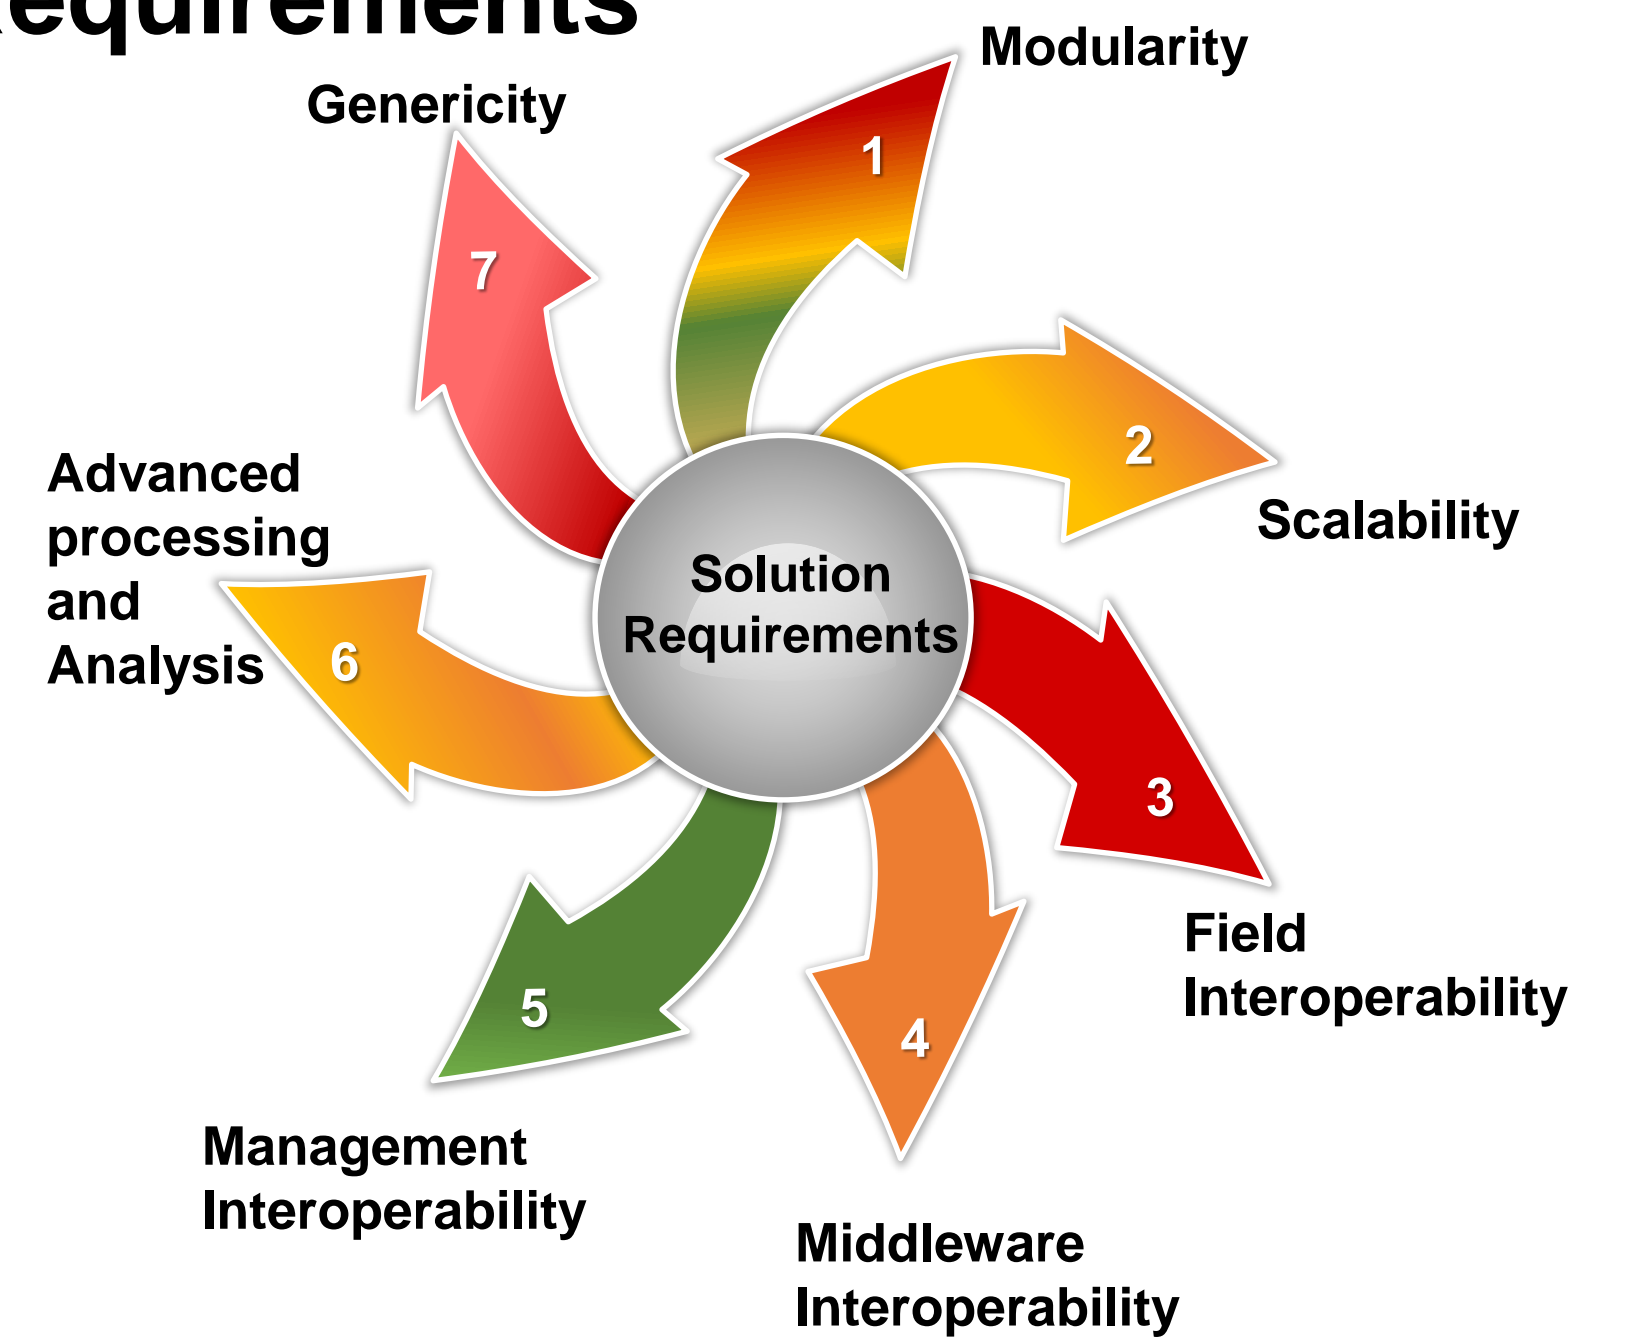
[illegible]equirements

Modularity

Genericity

1

7

2

Scalability

Advanced processing and Analysis

6

Solution Requirements

3

Field Interoperability

5

4

Management Interoperability

Middleware Interoperability